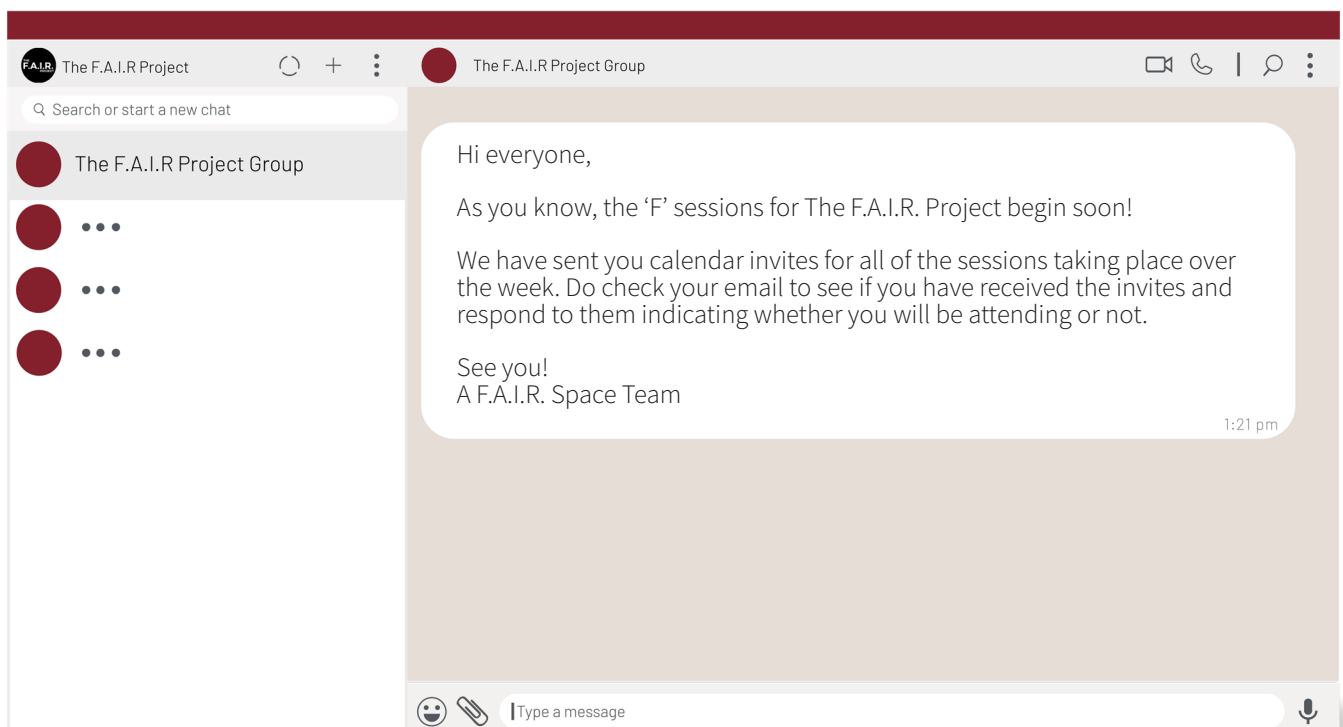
F.A.I.R. The F.A.I.R Project

The F.A.I.R Project Group

Search or start a new chat

The F.A.I.R Project Group

•••

•••

•••

Hi everyone,

As you know, the 'F' sessions for The F.A.I.R. Project begin soon!

We have sent you calendar invites for all of the sessions taking place over the week. Do check your email to see if you have received the invites and respond to them indicating whether you will be attending or not.

See you!
A F.A.I.R. Space Team

1:21 pm

Type a message